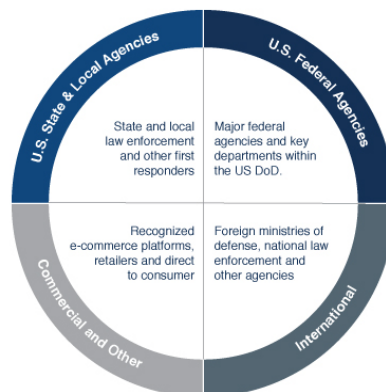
U.S. State & Local Agencies

State and local law enforcement and other first responders

U.S. Federal Agencies

Major federal agencies and key departments within the US DoD.

Recognized e-commerce platforms, retailers and direct to consumer

Commercial and Other

Foreign ministries of defense, national law enforcement and other agencies

International